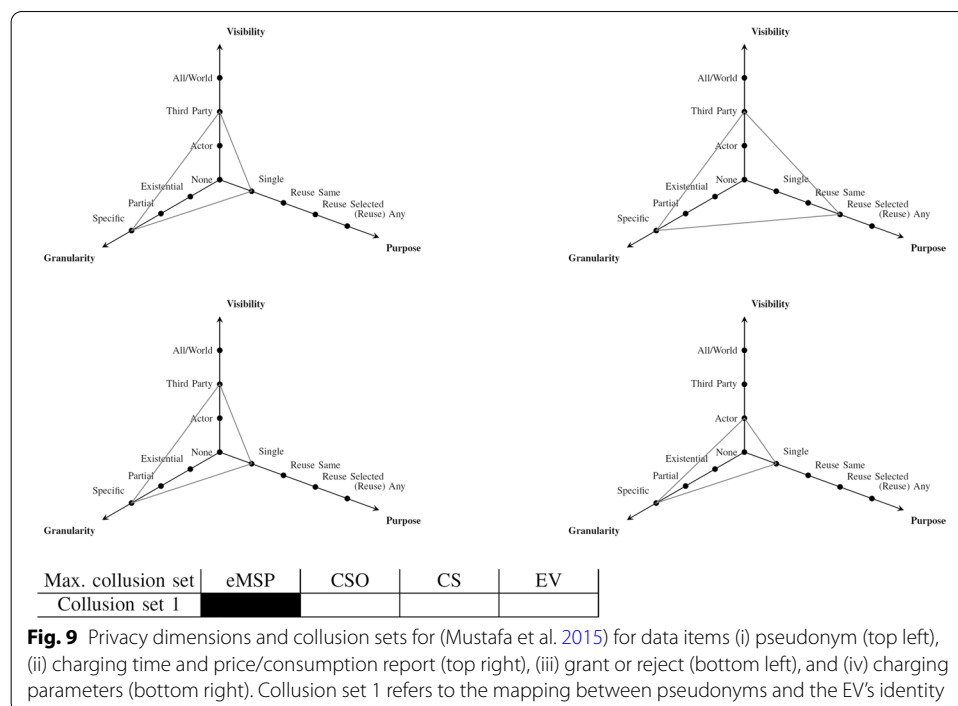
Visibility
All/World
Third Party
Actor
None
Existential
Partial
Specific
Granularity
Single
Reuse Same
Reuse Selected
(Reuse) Any
Purpose

Visibility
All/World
Third Party
Actor
None
Existential
Partial
Specific
Granularity
Single
Reuse Same
Reuse Selected
(Reuse) Any
Purpose

Visibility
All/World
Third Party
Actor
None
Existential
Partial
Specific
Granularity
Single
Reuse Same
Reuse Selected
(Reuse) Any
Purpose

Visibility
All/World
Third Party
Actor
None
Existential
Partial
Specific
Granularity
Single
Reuse Same
Reuse Selected
(Reuse) Any
Purpose

| Max. collusion set | eMSP | CSO | CS | EV |
|---|---|---|---|---|
| Collusion set 1 | | | | |

**Fig. 9** Privacy dimensions and collusion sets for (Mustafa et al. 2015) for data items (i) pseudonym (top left), (ii) charging time and price/consumption report (top right), (iii) grant or reject (bottom left), and (iv) charging parameters (bottom right). Collusion set 1 refers to the mapping between pseudonyms and the EV's identity